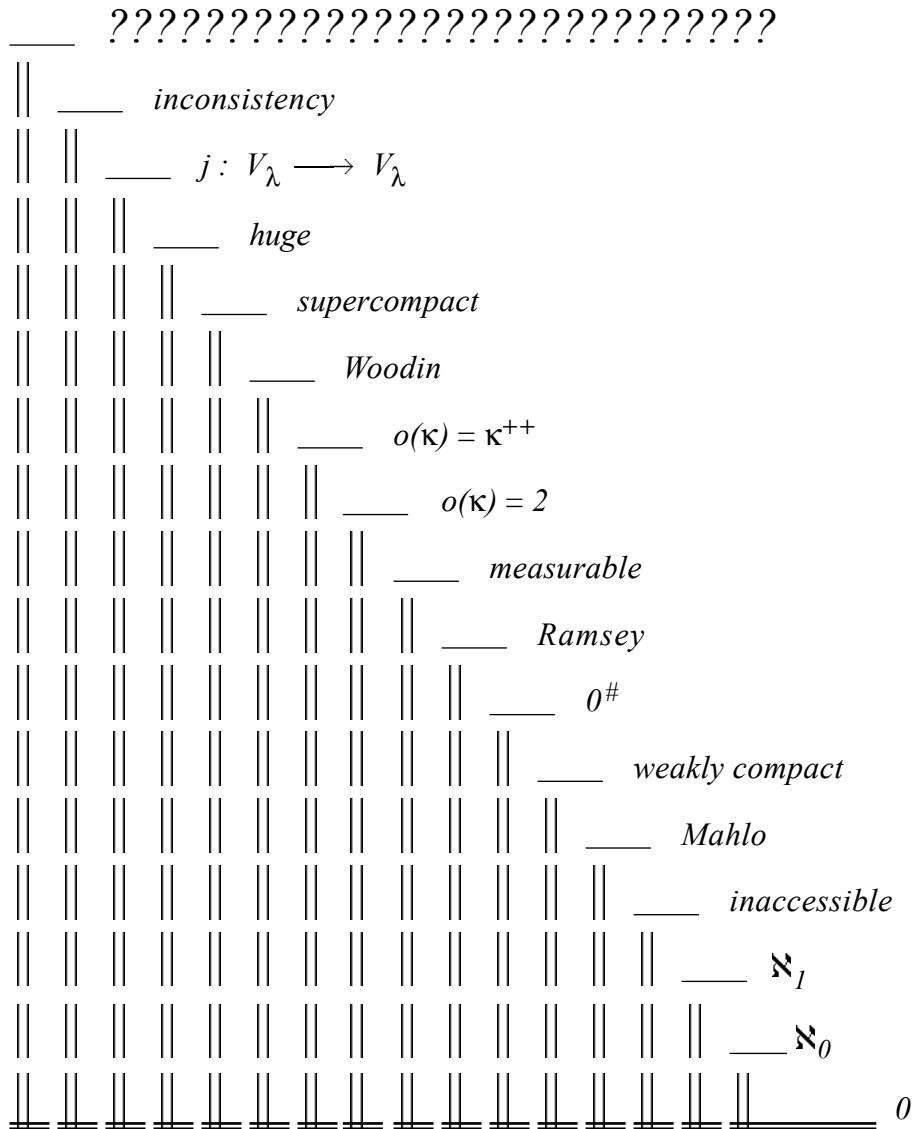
????????????????????????????

inconsistency

$j: V_\lambda \longrightarrow V_\lambda$

huge

supercompact

Woodin

$o(\kappa) = \kappa^{++}$

$o(\kappa) = 2$

measurable

Ramsey

$0^\#$

weakly compact

Mahlo

inaccessible

$\aleph_1$

$\aleph_0$

0